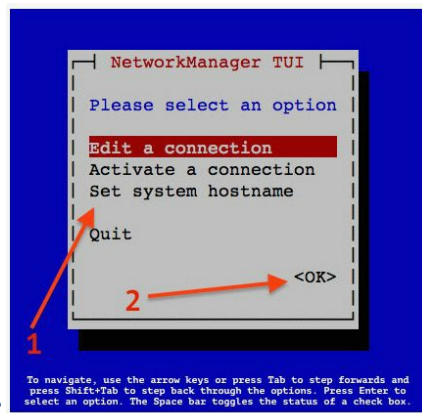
NetworkManager TUI

Please select an option

Edit a connection
Activate a connection
Set system hostname

Quit

<OK>

1

2

To navigate, use the arrow keys or press Tab to step forwards and press Shift+Tab to step back through the options. Press Enter to select an option. The Space bar toggles the status of a check box.